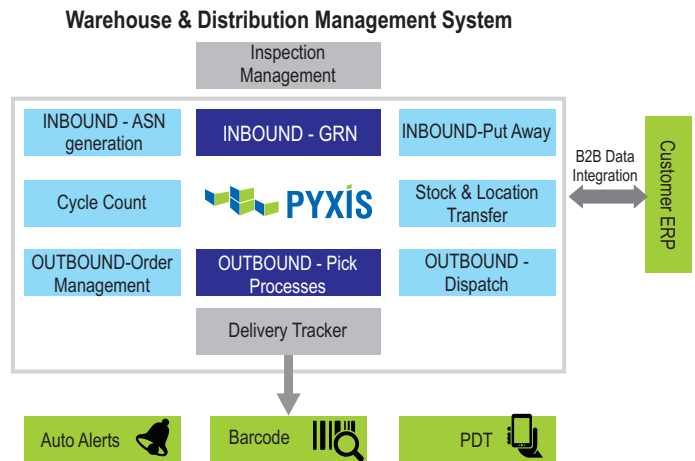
Warehouse & Distribution Management System

Inspection Management

INBOUND - ASN generation

INBOUND - GRN

INBOUND-Put Away

Cycle Count

PYXIS

Stock & Location Transfer

OUTBOUND-Order Management

OUTBOUND - Pick Processes

OUTBOUND - Dispatch

Delivery Tracker

B2B Data Integration

Customer ERP

Auto Alerts

Barcode

PDT